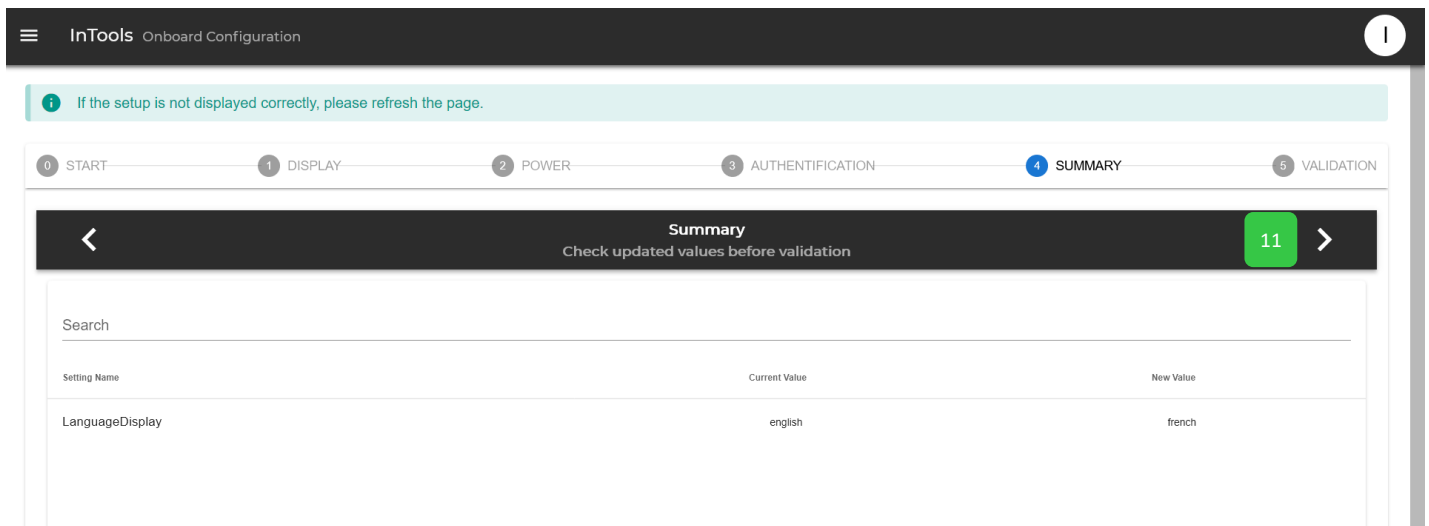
InTools Onboard Configuration

I

If the setup is not displayed correctly, please refresh the page.

0 START 1 DISPLAY 2 POWER 3 AUTHENTIFICATION 4 SUMMARY 5 VALIDATION

Summary
Check updated values before validation

11

Search

| Setting Name | Current Value | New Value |
|---|---|---|
| LanguageDisplay | english | french |